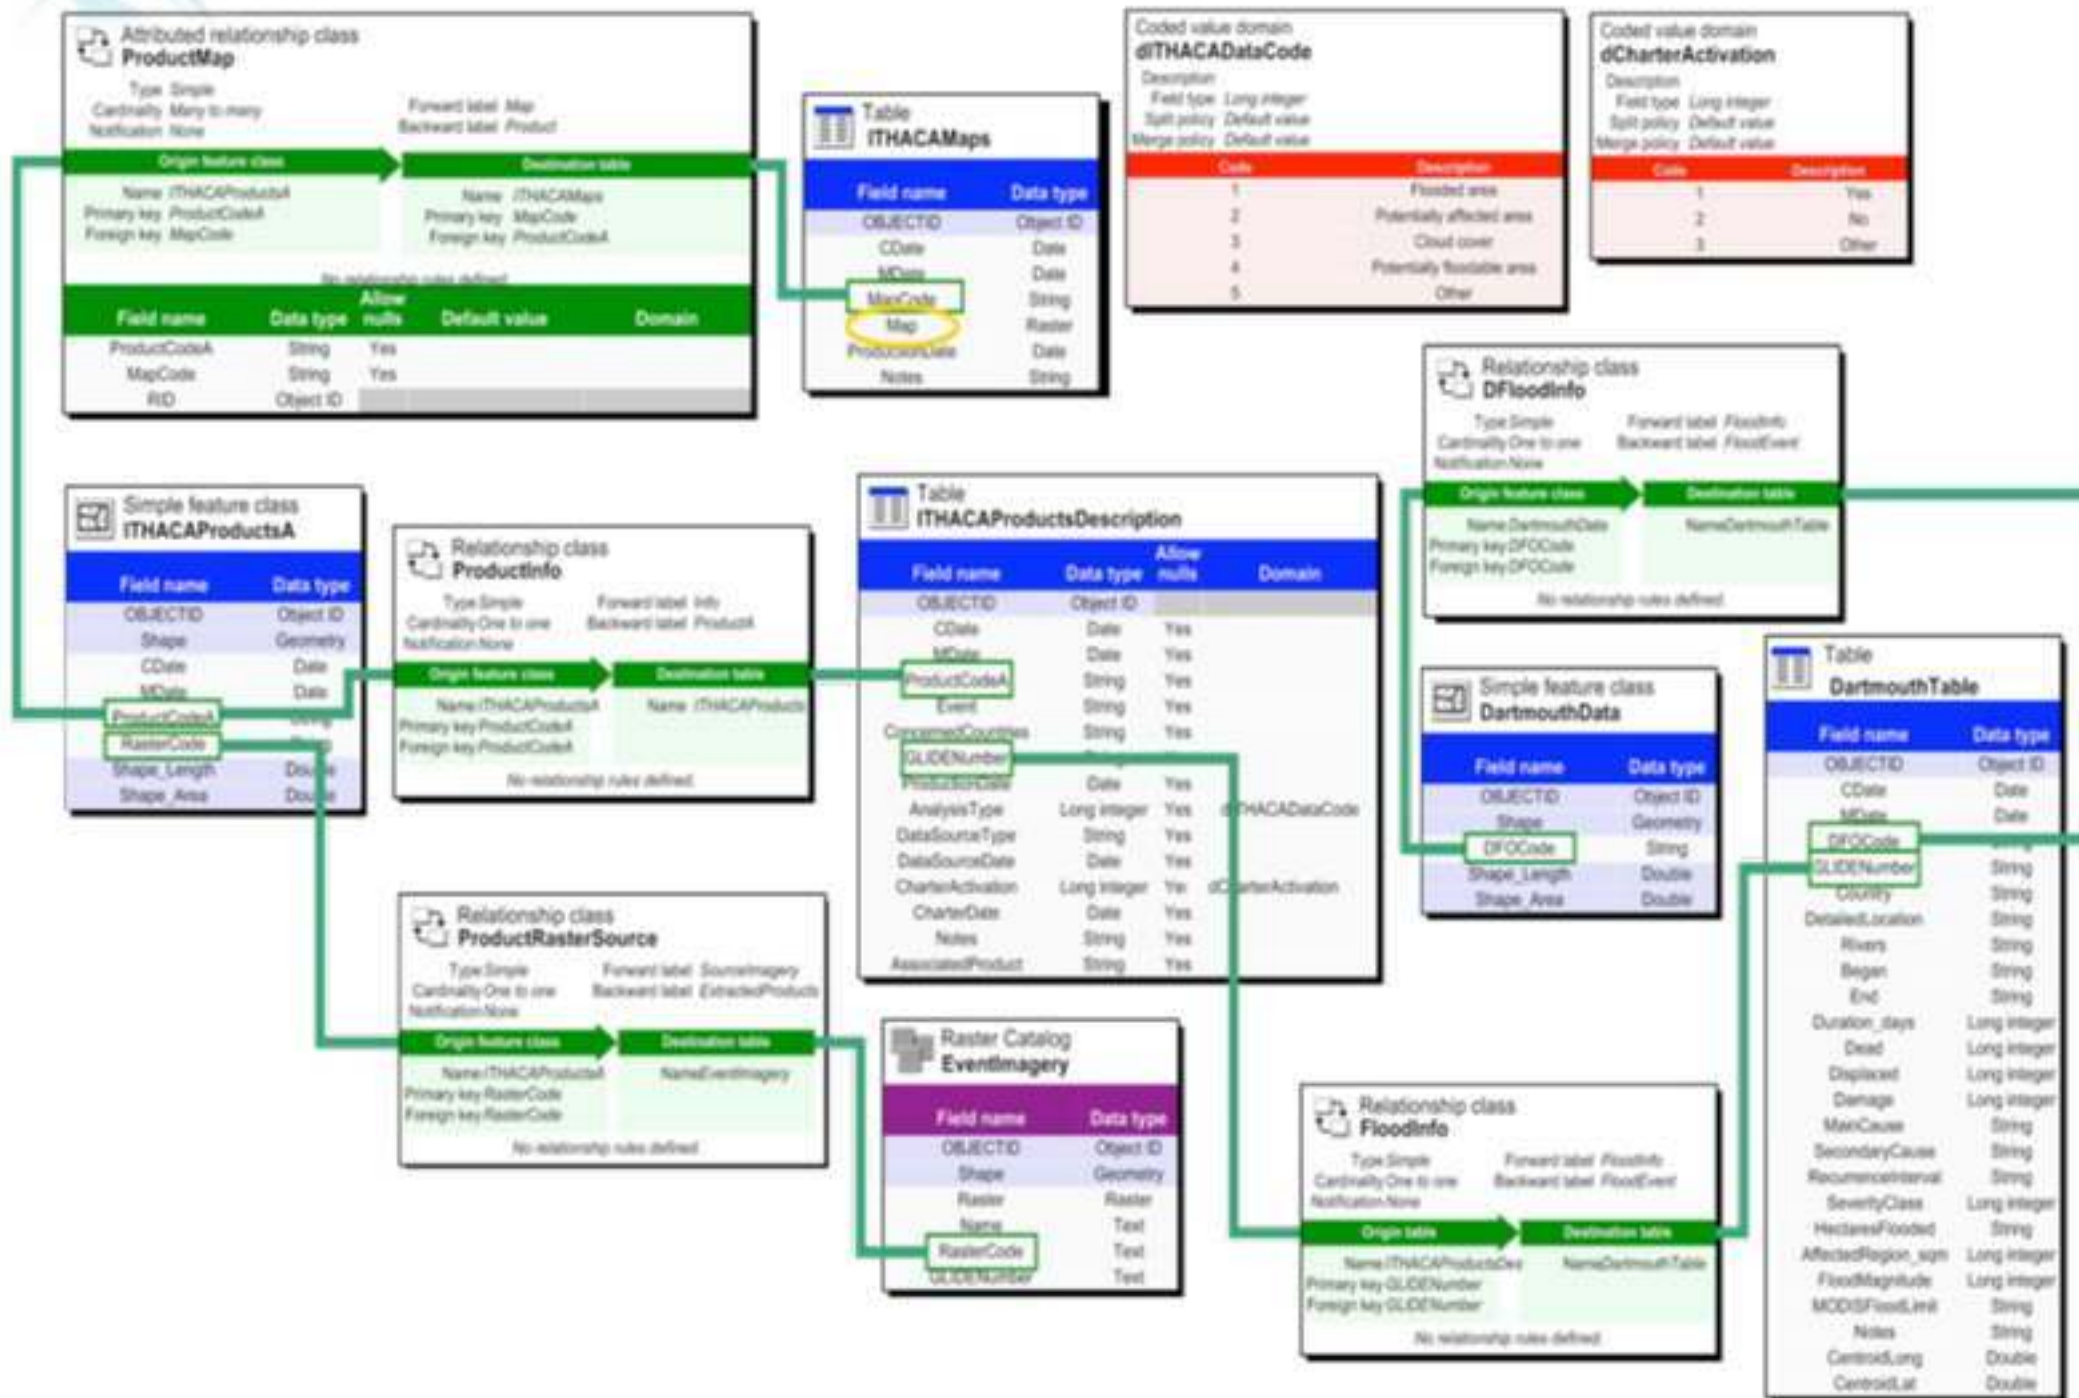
Attributed relationship class
ProductMap

Type Simple
Cardinality Many to many
Notification None

Forward label Map
Backward label Product

Origin feature class

Name ITHACAProductsA
Primary key ProductCodeA
Foreign key MapCode

Destination table

Name ITHACAMaps
Primary key MapCode
Foreign key ProductCodeA

No relationship rules defined.

| Field name | Data type | Allow nulls | Default value | Domain |
|---|---|---|---|---|
| ProductCodeA | String | Yes | | |
| MapCode | String | Yes | | |
| RID | Object ID | | | |

Table
ITHACAMaps

| Field name | Data type |
|---|---|
| OBJECTID | Object ID |
| CDate | Date |
| MDate | Date |
| MapCode | String |
| Map | Raster |
| ProductionDate | Date |
| Notes | String |

Coded value domain
dITHACADataCode

Description
Field type Long integer
Split policy Default value
Merge policy Default value

| Code | Description |
|---|---|
| 1 | Flooded area |
| 2 | Potentially affected area |
| 3 | Cloud cover |
| 4 | Potentially floodable area |
| 5 | Other |

Coded value domain
dCharterActivation

Description
Field type Long integer
Split policy Default value
Merge policy Default value

| Code | Description |
|---|---|
| 1 | Yes |
| 2 | No |
| 3 | Other |

Relationship class
DFloodInfo

Type Simple
Cardinality One to one
Notification None

Forward label FloodInfo
Backward label FloodEvent

Origin feature class

Name DartmouthData
Primary key DFOCode
Foreign key DFOCode

Destination table

Name DartmouthTable

No relationship rules defined.

Simple feature class
ITHACAProductsA

| Field name | Data type |
|---|---|
| OBJECTID | Object ID |
| Shape | Geometry |
| CDate | Date |
| MDate | Date |
| ProductCodeA | String |
| RasterCode | String |
| Shape_Length | Double |
| Shape_Area | Double |

Relationship class
ProductInfo

Type Simple
Cardinality One to one
Notification None

Forward label Info
Backward label ProductA

Origin feature class

Name ITHACAProductsA
Primary key ProductCodeA
Foreign key ProductCodeA

Destination table

Name ITHACAProducts

No relationship rules defined.

Table
ITHACAProductsDescription

| Field name | Data type | Allow nulls | Domain |
|---|---|---|---|
| OBJECTID | Object ID | | |
| CDate | Date | Yes | |
| MDate | Date | Yes | |
| ProductCodeA | String | Yes | |
| Event | String | Yes | |
| ConcernedCountries | String | Yes | |
| GLIDENumber | String | Yes | |
| ProductionDate | Date | Yes | |
| AnalysisType | Long integer | Yes | dITHACADataCode |
| DataSourceType | String | Yes | |
| DataSourceDate | Date | Yes | |
| CharterActivation | Long integer | Yes | dCharterActivation |
| CharterDate | Date | Yes | |
| Notes | String | Yes | |
| AssociatedProduct | String | Yes | |

Simple feature class
DartmouthData

| Field name | Data type |
|---|---|
| OBJECTID | Object ID |
| Shape | Geometry |
| DFOCode | String |
| Shape_Length | Double |
| Shape_Area | Double |

Table
DartmouthTable

| Field name | Data type |
|---|---|
| OBJECTID | Object ID |
| CDate | Date |
| MDate | Date |
| DFOCode | String |
| GLIDENumber | String |
| Country | String |
| DetailedLocation | String |
| Rivers | String |
| Began | String |
| End | String |
| Duration_days | Long integer |
| Dead | Long integer |
| Displaced | Long integer |
| Damage | Long integer |
| MainCause | String |
| SecondaryCause | String |
| RecurrenceInterval | String |
| SeverityClass | Long integer |
| HectaresFlooded | String |
| AffectedRegion_sqm | Long integer |
| FloodMagnitude | Long integer |
| MODISFloodLimit | String |
| Notes | String |
| CentroidLong | Double |
| CentroidLat | Double |

Relationship class
ProductRasterSource

Type Simple
Cardinality One to one
Notification None

Forward label SourceImagery
Backward label ExtractedProducts

Origin feature class

Name ITHACAProductsA
Primary key RasterCode
Foreign key RasterCode

Destination table

Name EventImagery

No relationship rules defined.

Raster Catalog
EventImagery

| Field name | Data type |
|---|---|
| OBJECTID | Object ID |
| Shape | Geometry |
| Raster | Raster |
| Name | Text |
| RasterCode | Text |
| GLIDENumber | Text |

Relationship class
FloodInfo

Type Simple
Cardinality One to one
Notification None

Forward label FloodInfo
Backward label FloodEvent

Origin table

Name ITHACAProductsDes
Primary key GLIDENumber
Foreign key GLIDENumber

Destination table

Name DartmouthTable

No relationship rules defined.